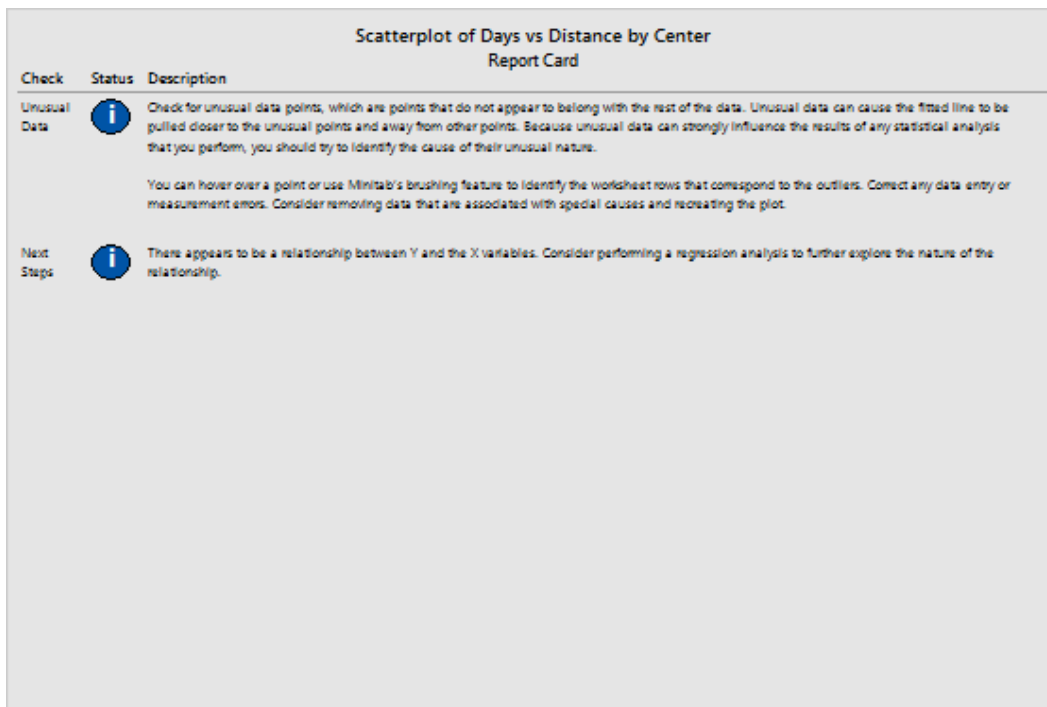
Scatterplot of Days vs Distance by Center
Report Card

| Check | Status | Description |
|---|---|---|
| Unusual Data | i | Check for unusual data points, which are points that do not appear to belong with the rest of the data. Unusual data can cause the fitted line to be pulled closer to the unusual points and away from other points. Because unusual data can strongly influence the results of any statistical analysis that you perform, you should try to identify the cause of their unusual nature.<br><br>You can hover over a point or use Minitab's brushing feature to identify the worksheet rows that correspond to the outliers. Correct any data entry or measurement errors. Consider removing data that are associated with special causes and recreating the plot. |
| Next Steps | i | There appears to be a relationship between Y and the X variables. Consider performing a regression analysis to further explore the nature of the relationship. |